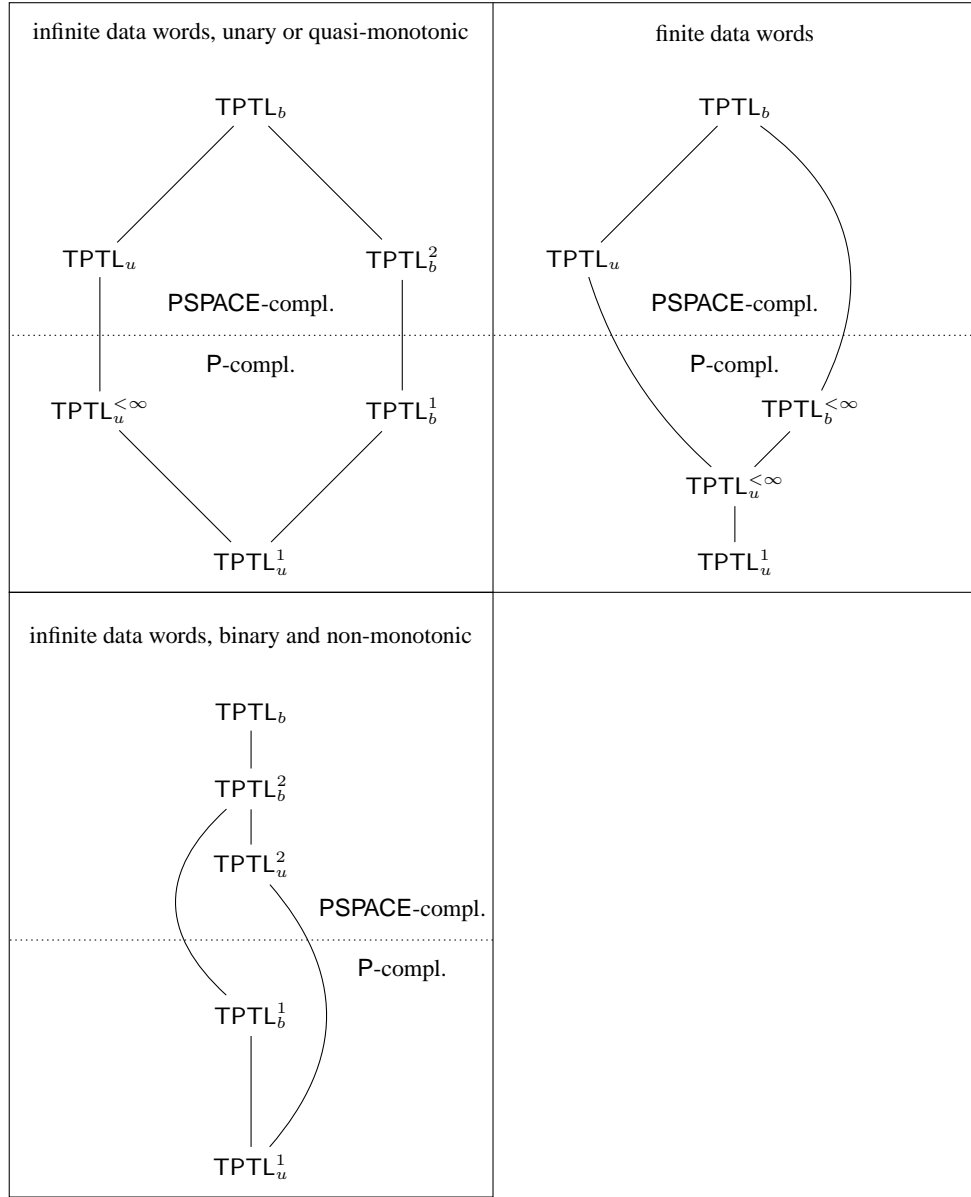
infinite data words, unary or quasi-monotonic

$\mathsf{TPTL}_b$

$\mathsf{TPTL}_u$

$\mathsf{TPTL}_b^2$

PSPACE-compl.

P-compl.

$\mathsf{TPTL}_u^{<\infty}$

$\mathsf{TPTL}_b^1$

$\mathsf{TPTL}_u^1$

finite data words

$\mathsf{TPTL}_b$

$\mathsf{TPTL}_u$

PSPACE-compl.

P-compl.

$\mathsf{TPTL}_b^{<\infty}$

$\mathsf{TPTL}_u^{<\infty}$

$\mathsf{TPTL}_u^1$

infinite data words, binary and non-monotonic

$\mathsf{TPTL}_b$

$\mathsf{TPTL}_b^2$

$\mathsf{TPTL}_u^2$

PSPACE-compl.

P-compl.

$\mathsf{TPTL}_b^1$

$\mathsf{TPTL}_u^1$